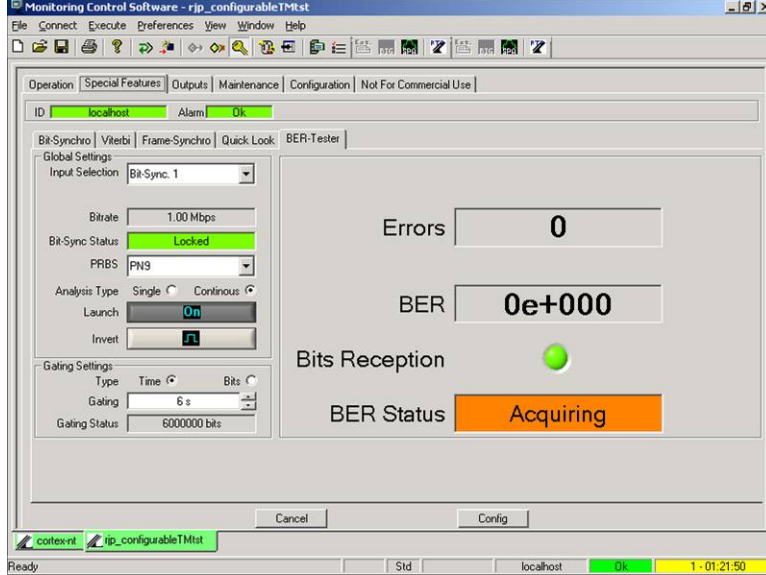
Monitoring Control Software - rjp_configurableTMtst

File Connect Execute Preferences View Window Help

Operation | Special Features | Outputs | Maintenance | Configuration | Not For Commercial Use

ID localhost Alarm Ok

Bit-Synchro | Viterbi | Frame-Synchro | Quick Look | BER-Tester

Global Settings

Input Selection Bit-Sync. 1

Bitrate 1.00 Mbps

Bit-Sync Status Locked

PRBS PN9

Analysis Type Single Continous

Launch On

Invert

Gating Settings

Type Time Bits

Gating 6 s

Gating Status 6000000 bits

Errors 0

BER 0e+000

Bits Reception

BER Status Acquiring

Cancel

Config

cortex-nt rjp_configurableTMtst

Ready | Std | localhost | Ok | 1 - 01:21:50